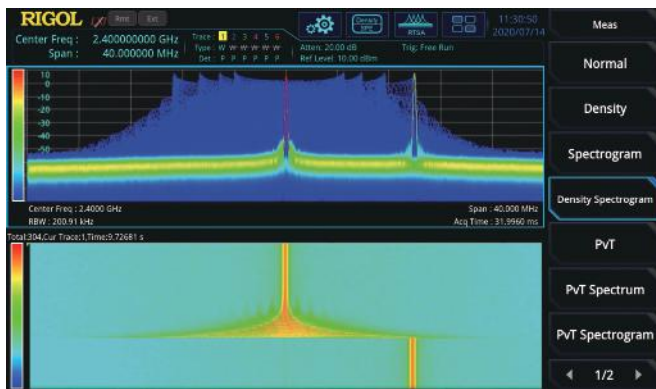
RIGOL Rmt Ext

Center Freq : 2.400000000 GHz
Span : 40.000000 MHz

Trace 1 2 3 4 5 6
Type W W W W W W
Det P P P P P P

Atten: 20.00 dB
Ref Level: 10.00 dBm

Trig: Free Run

RTSA

11:30:50
2020/07/14

10
0
-10
-20
-30
-40
-50

Center Freq : 2.4000 GHz
RBW : 200.91 kHz

Span : 40.000 MHz
Acq Time : 31.9960 ms

Total:304,Cur Trace:1,Time:9.72681 s

Meas

Normal

Density

Spectrogram

Density Spectrogram

PvT

PvT Spectrum

PvT Spectrogram

1/2